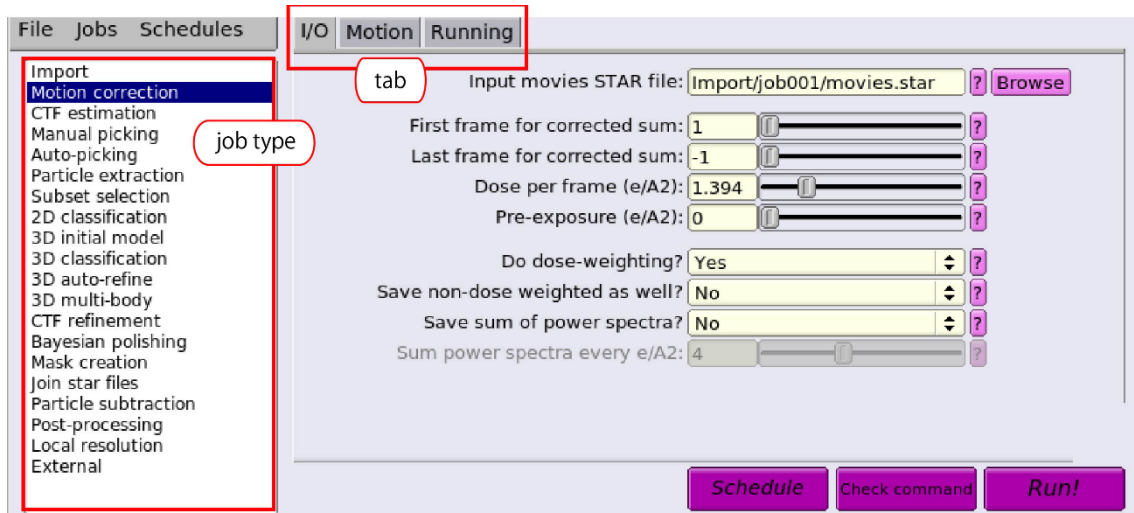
File Jobs Schedules

I/O Motion Running

tab

Import
Motion correction
CTF estimation
Manual picking
Auto-picking
Particle extraction
Subset selection
2D classification
3D initial model
3D classification
3D auto-refine
3D multi-body
CTF refinement
Bayesian polishing
Mask creation
Join star files
Particle subtraction
Post-processing
Local resolution
External

job type

Input movies STAR file: Import/job001/movies.star ? Browse

First frame for corrected sum: 1 ?
Last frame for corrected sum: -1 ?
Dose per frame (e/A2): 1.394 ?
Pre-exposure (e/A2): 0 ?

Do dose-weighting? Yes ?
Save non-dose weighted as well? No ?
Save sum of power spectra? No ?
Sum power spectra every e/A2: 4 ?

Schedule
Check command
Run!